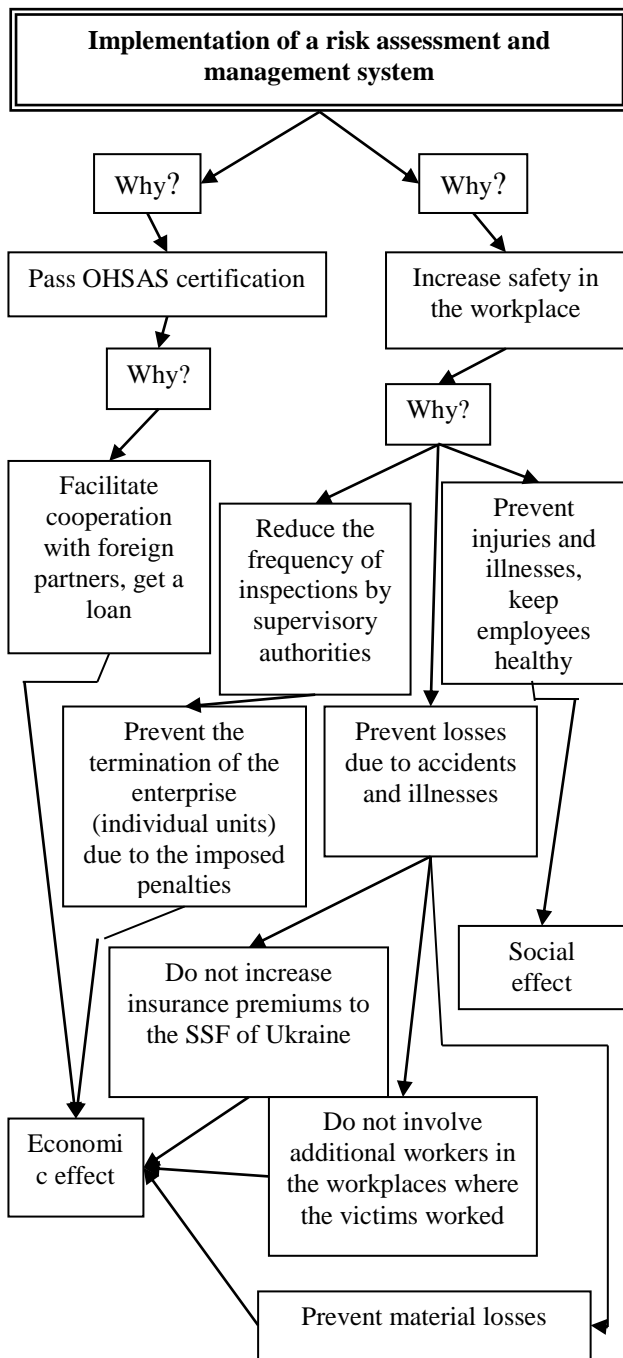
Implementation of a risk assessment and management system

Why?

Why?

Pass OHSAS certification

Increase safety in the workplace

Why?

Why?

Facilitate cooperation with foreign partners, get a loan

Reduce the frequency of inspections by supervisory authorities

Prevent injuries and illnesses, keep employees healthy

Prevent the termination of the enterprise (individual units) due to the imposed penalties

Prevent losses due to accidents and illnesses

Social effect

Do not increase insurance premiums to the SSF of Ukraine

Economi c effect

Do not involve additional workers in the workplaces where the victims worked

Prevent material losses